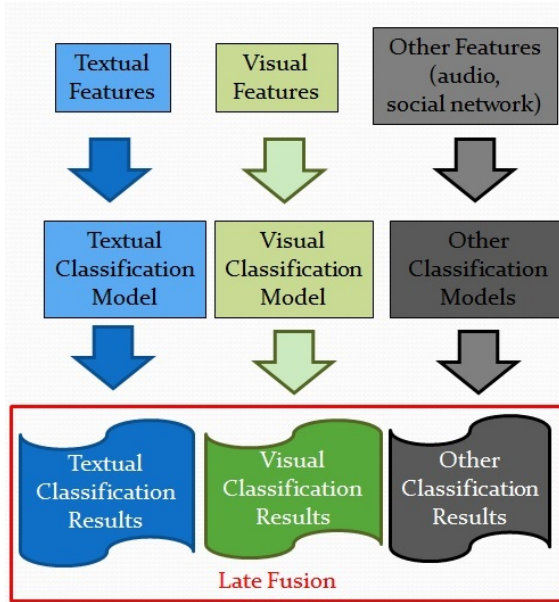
Textual Features

Visual Features

Other Features (audio, social network)

Textual Classification Model

Visual Classification Model

Other Classification Models

Textual Classification Results

Visual Classification Results

Other Classification Results

Late Fusion